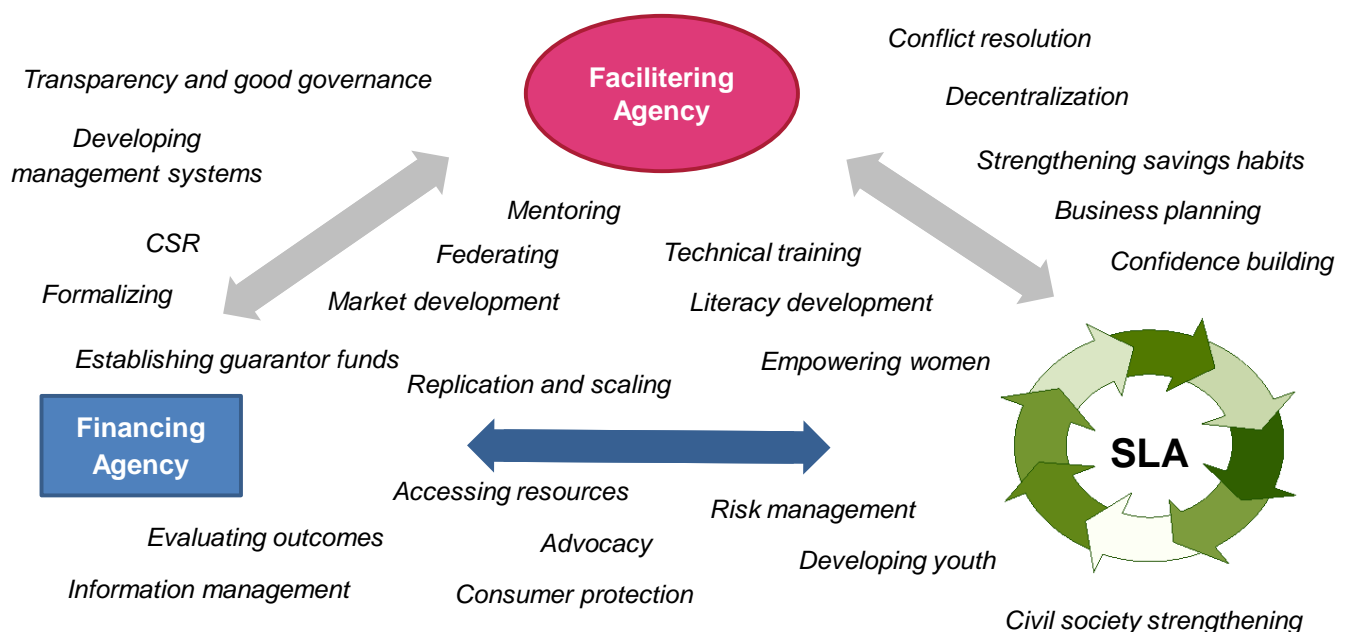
Facilitering Agency

Transparency and good governance

Developing management systems

CSR

Formalizing

Establishing guarantor funds

Conflict resolution

Decentralization

Strengthening savings habits

Business planning

Confidence building

Mentoring

Federating

Market development

Technical training

Literacy development

Empowering women

Replication and scaling

Financing Agency

SLA

Accessing resources

Risk management

Evaluating outcomes

Advocacy

Developing youth

Information management

Consumer protection

Civil society strengthening